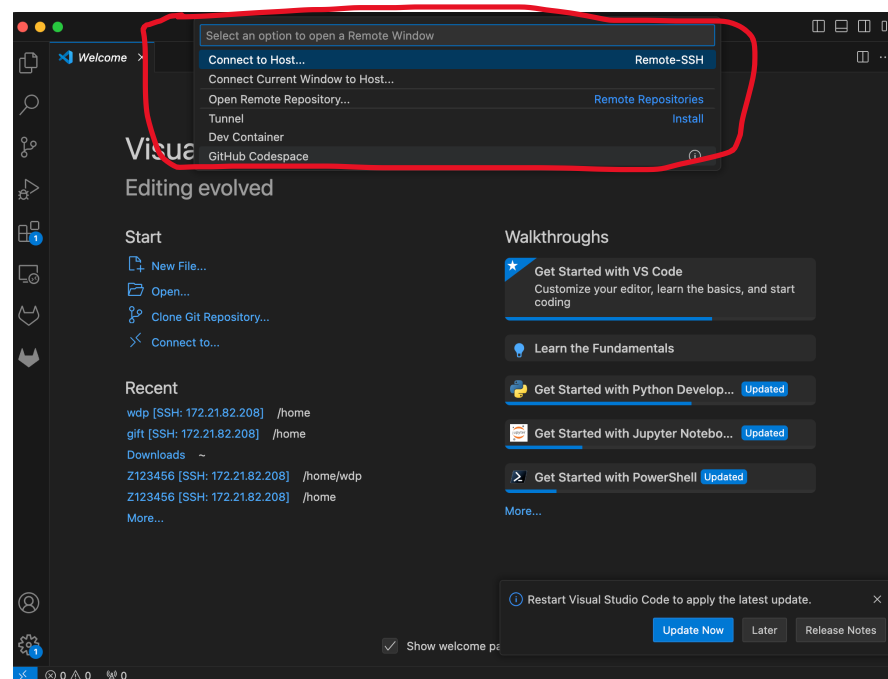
Welcome

Select an option to open a Remote Window

Connect to Host... Remote-SSH
Connect Current Window to Host...
Open Remote Repository... Remote Repositories
Tunnel Install
Dev Container
GitHub Codespace

Visua

Editing evolved

Start

New File...
Open...
Clone Git Repository...
Connect to...

Recent

wdp [SSH: 172.21.82.208] /home
gift [SSH: 172.21.82.208] /home
Downloads ~
Z123456 [SSH: 172.21.82.208] /home/wdp
Z123456 [SSH: 172.21.82.208] /home
More...

Walkthroughs

Get Started with VS Code
Customize your editor, learn the basics, and start coding

Learn the Fundamentals

Get Started with Python Develop... Updated

Get Started with Jupyter Notebo... Updated

Get Started with PowerShell Updated

More...

Restart Visual Studio Code to apply the latest update.

Update Now Later Release Notes

Show welcome pa

⊗ 0 ⚠ 0 0

1

1